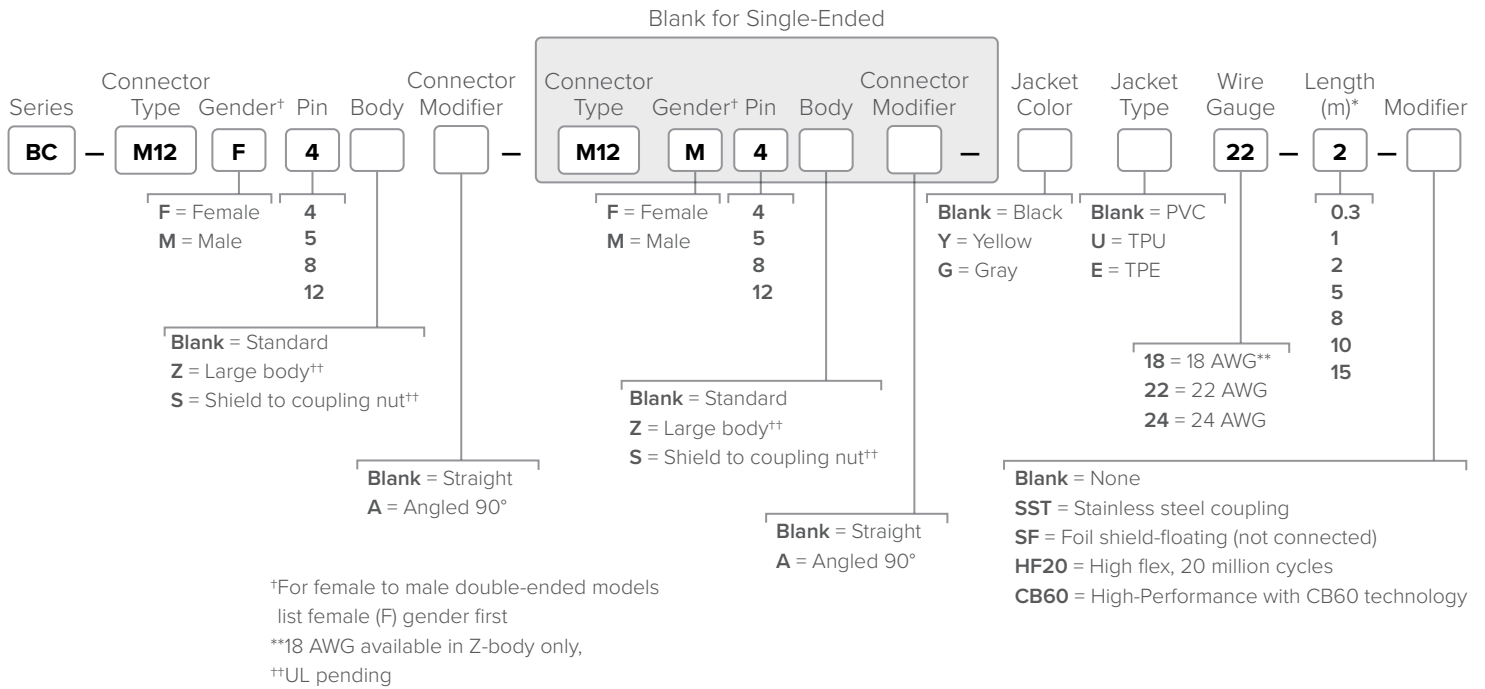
Blank for Single-Ended

Series
Connector Type
Gender†
Pin
Body
Connector Modifier
Connector Type
Gender†
Pin
Body
Connector Modifier
Jacket Color
Jacket Type
Wire Gauge
Length (m)*
Modifier

BC — M12 F 4 — M12 M 4 — 22 — 2 —

F = Female
M = Male

4
5
8
12

F = Female
M = Male

4
5
8
12

Blank = Black
Y = Yellow
G = Gray

Blank = PVC
U = TPU
E = TPE

0.3
1
2
5
8
10
15

Blank = Standard
Z = Large body††
S = Shield to coupling nut††

18 = 18 AWG**
22 = 22 AWG
24 = 24 AWG

Blank = Standard
Z = Large body††
S = Shield to coupling nut††

Blank = Straight
A = Angled 90°

Blank = None
SST = Stainless steel coupling
SF = Foil shield-floating (not connected)
HF20 = High flex, 20 million cycles
CB60 = High-Performance with CB60 technology

Blank = Straight
A = Angled 90°

†For female to male double-ended models list female (F) gender first
**18 AWG available in Z-body only,
††UL pending